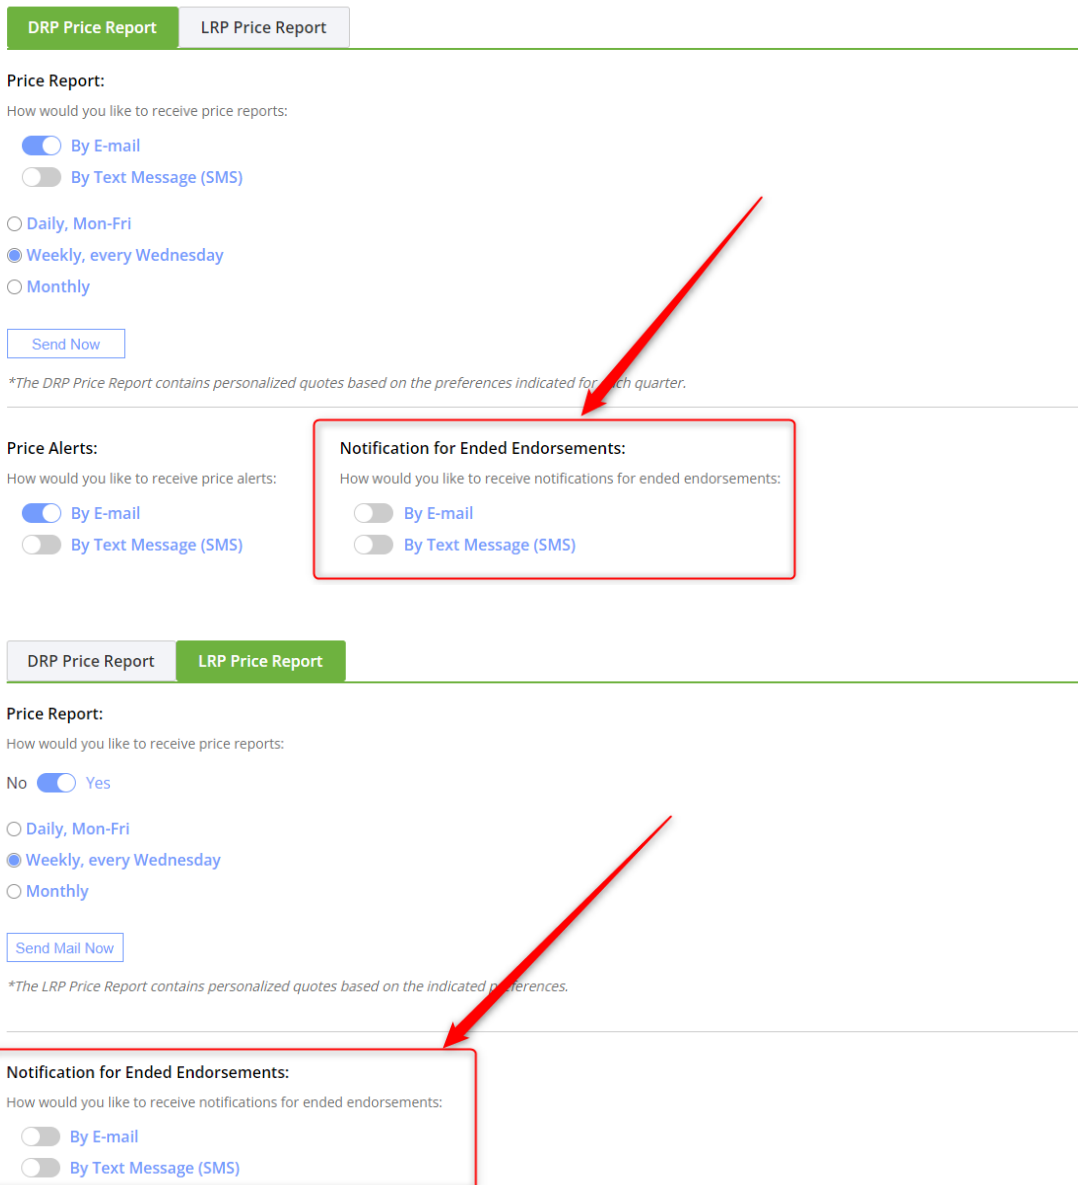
DRP Price Report LRP Price Report

Price Report:

How would you like to receive price reports:

By E-mail

By Text Message (SMS)

Daily, Mon-Fri

Weekly, every Wednesday

Monthly

Send Now

*The DRP Price Report contains personalized quotes based on the preferences indicated for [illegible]ch quarter.

Price Alerts:

How would you like to receive price alerts:

By E-mail

By Text Message (SMS)

Notification for Ended Endorsements:

How would you like to receive notifications for ended endorsements:

By E-mail

By Text Message (SMS)

DRP Price Report LRP Price Report

Price Report:

How would you like to receive price reports:

No Yes

Daily, Mon-Fri

Weekly, every Wednesday

Monthly

Send Mail Now

*The LRP Price Report contains personalized quotes based on the indicated p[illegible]ferences.

Notification for Ended Endorsements:

How would you like to receive notifications for ended endorsements:

By E-mail

By Text Message (SMS)